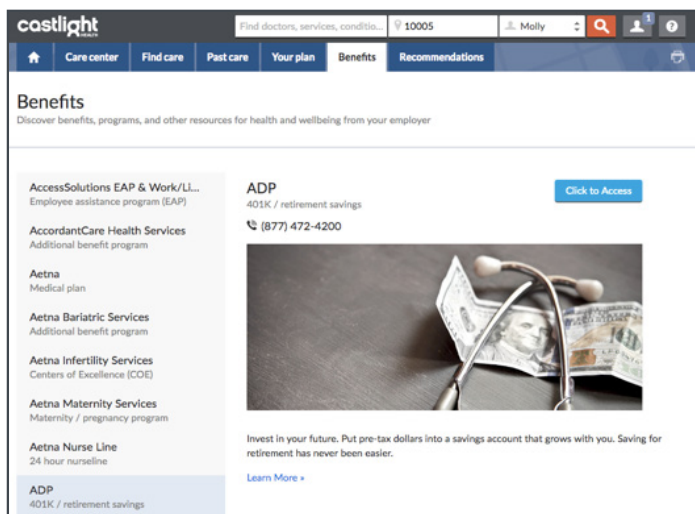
castlight HEALTH

Find doctors, services, conditio...

10005

Molly

1

?

Care center Find care Past care Your plan Benefits Recommendations

Benefits

Discover benefits, programs, and other resources for health and wellbeing from your employer

AccessSolutions EAP & Work/Li...
Employee assistance program (EAP)

AccordantCare Health Services
Additional benefit program

Aetna
Medical plan

Aetna Bariatric Services
Additional benefit program

Aetna Infertility Services
Centers of Excellence (COE)

Aetna Maternity Services
Maternity / pregnancy program

Aetna Nurse Line
24 hour nurseline

ADP
401K / retirement savings

ADP
401K / retirement savings

(877) 472-4200

Click to Access

Invest in your future. Put pre-tax dollars into a savings account that grows with you. Saving for retirement has never been easier.

Learn More »